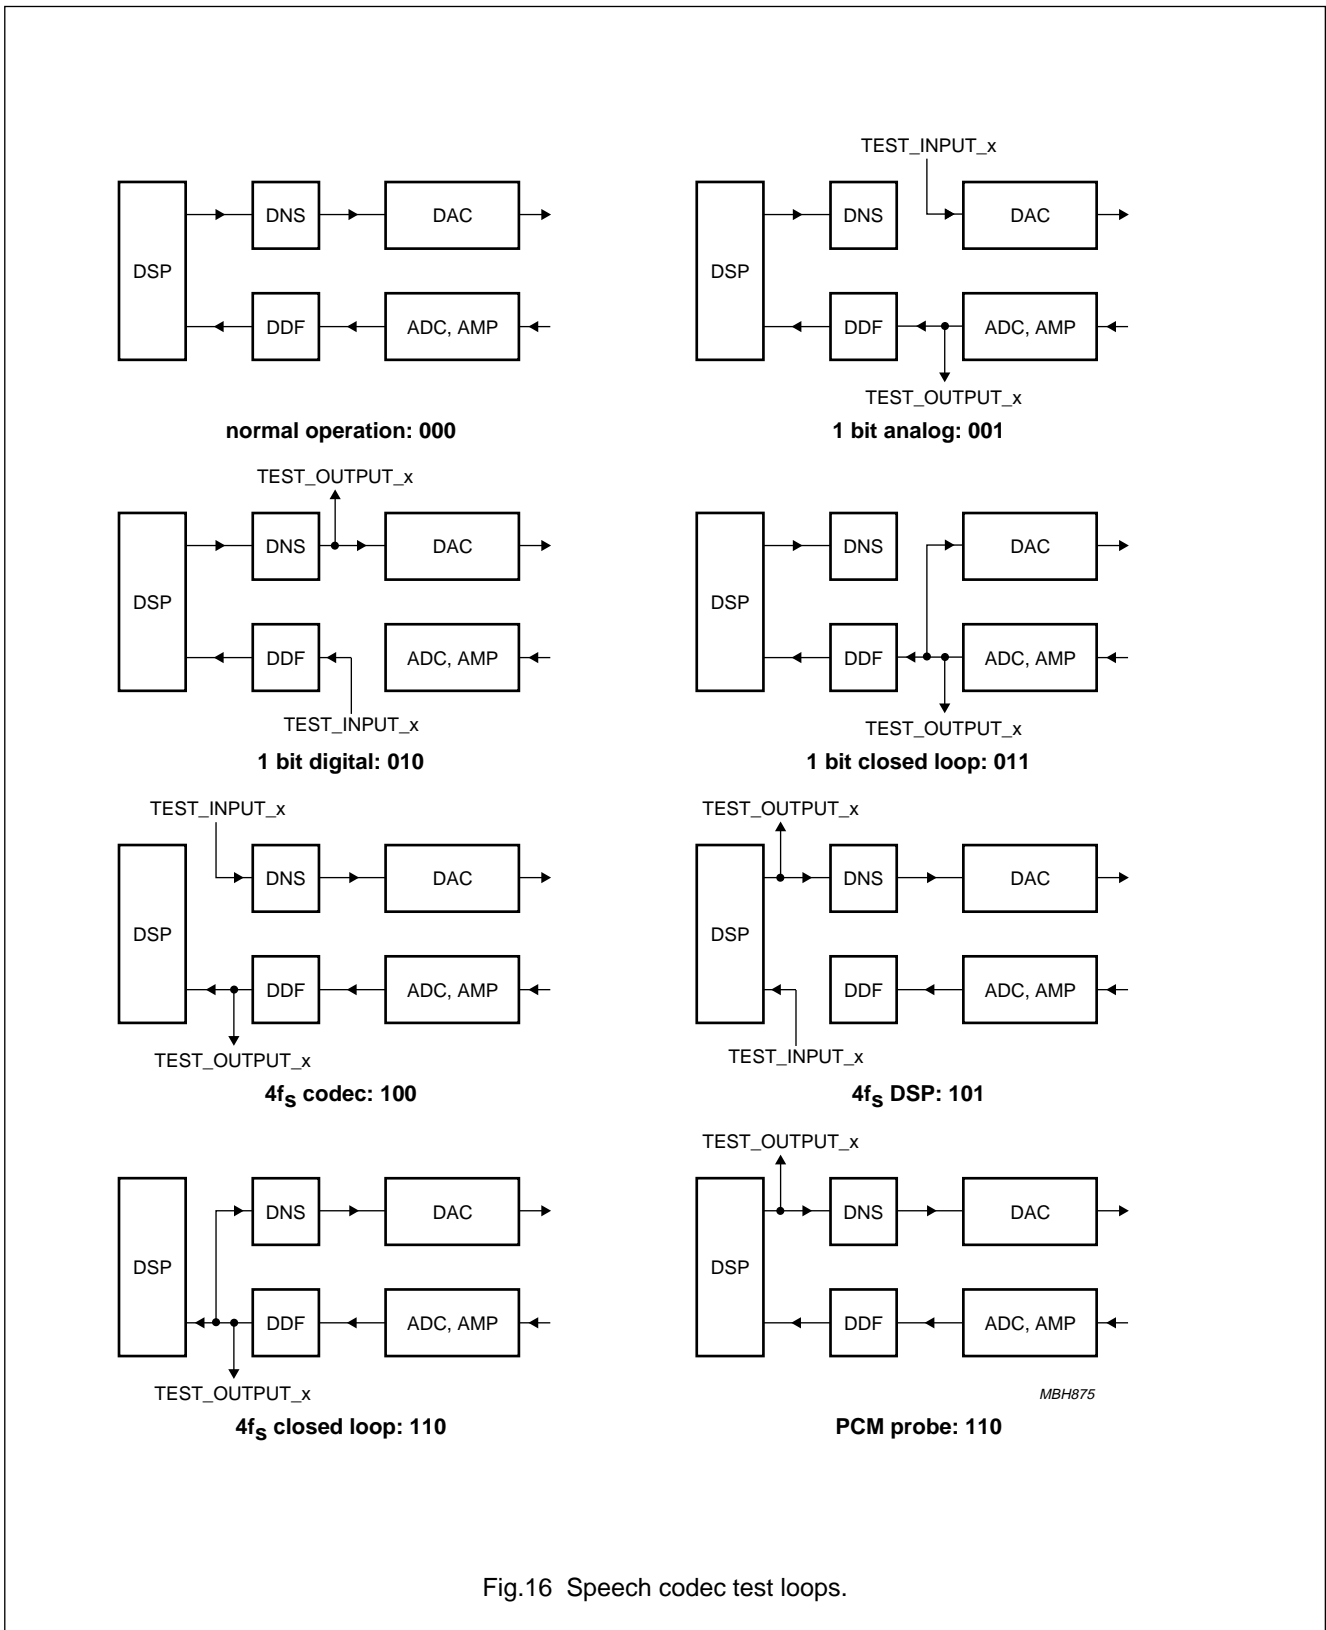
DSP
DNS
DAC
DDF
ADC, AMP

normal operation: 000

TEST_INPUT_x
DSP
DNS
DAC
DDF
ADC, AMP
TEST_OUTPUT_x

1 bit analog: 001

TEST_OUTPUT_x
DSP
DNS
DAC
DDF
ADC, AMP
TEST_INPUT_x

1 bit digital: 010

DSP
DNS
DAC
DDF
ADC, AMP
TEST_OUTPUT_x

1 bit closed loop: 011

TEST_INPUT_x
DSP
DNS
DAC
DDF
ADC, AMP
TEST_OUTPUT_x

$4f_S$ codec: 100

TEST_OUTPUT_x
DSP
DNS
DAC
DDF
ADC, AMP
TEST_INPUT_x

$4f_S$ DSP: 101

DSP
DNS
DAC
DDF
ADC, AMP
TEST_OUTPUT_x

$4f_S$ closed loop: 110

TEST_OUTPUT_x
DSP
DNS
DAC
DDF
ADC, AMP

MBH875

PCM probe: 110

Fig.16 Speech codec test loops.